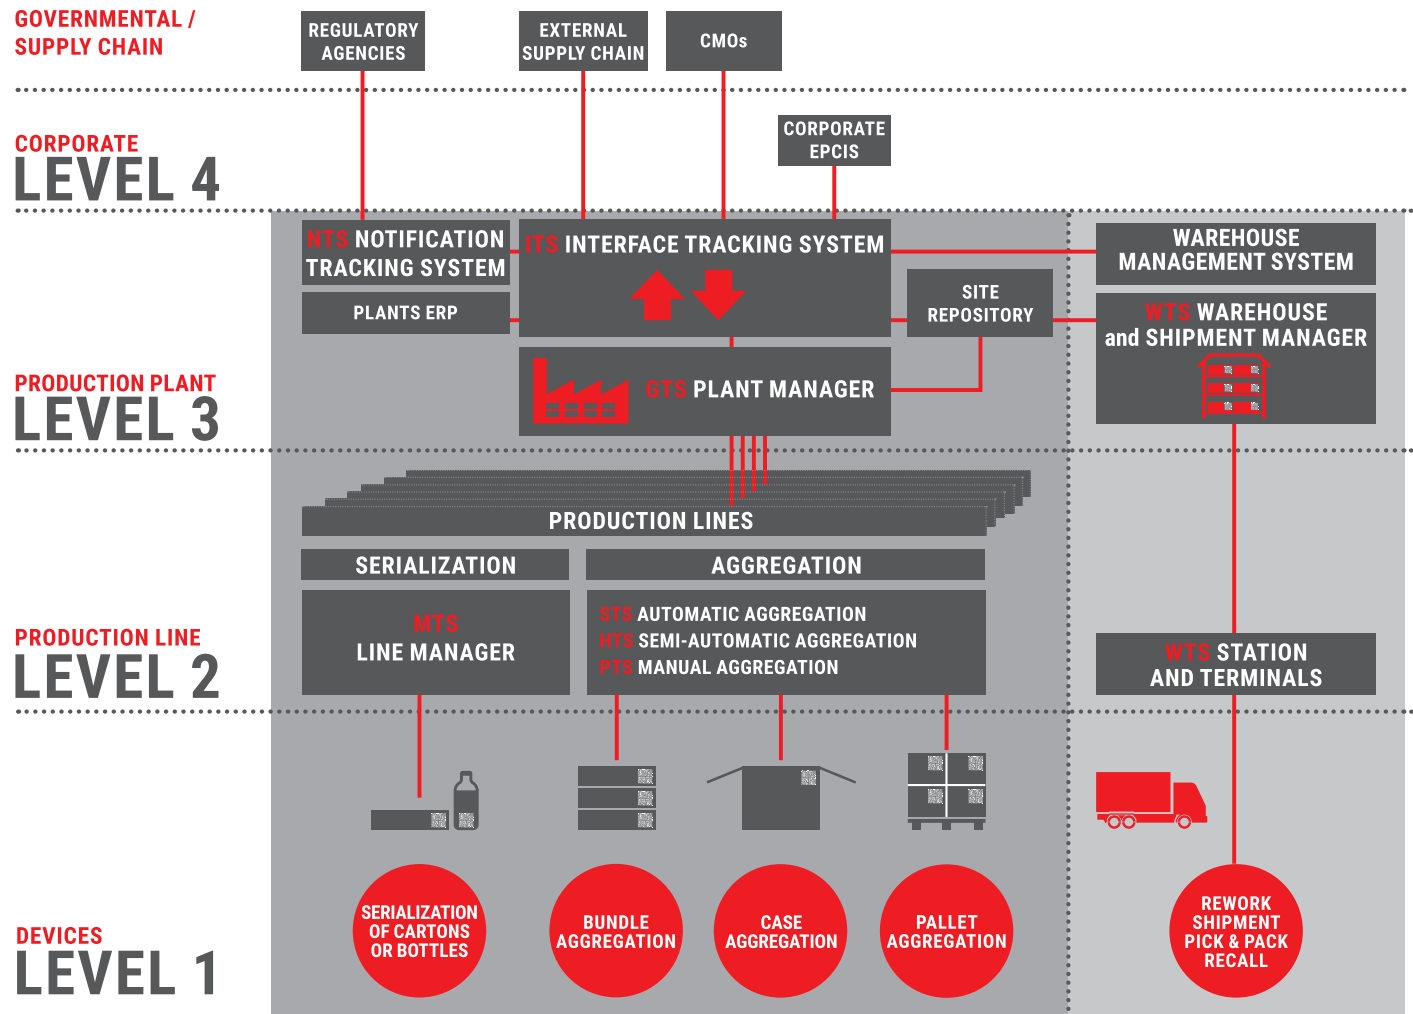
GOVERNMENTAL / SUPPLY CHAIN

REGULATORY AGENCIES

EXTERNAL SUPPLY CHAIN

CMOs

CORPORATE
LEVEL 4

CORPORATE EPCIS

NTS NOTIFICATION TRACKING SYSTEM

ITS INTERFACE TRACKING SYSTEM

WAREHOUSE MANAGEMENT SYSTEM

PLANTS ERP

SITE REPOSITORY

WTS WAREHOUSE and SHIPMENT MANAGER

PRODUCTION PLANT
LEVEL 3

GTS PLANT MANAGER

PRODUCTION LINES

SERIALIZATION

AGGREGATION

PRODUCTION LINE
LEVEL 2

MTS LINE MANAGER

STS AUTOMATIC AGGREGATION
HTS SEMI-AUTOMATIC AGGREGATION
PTS MANUAL AGGREGATION

WTS STATION AND TERMINALS

DEVICES
LEVEL 1

SERIALIZATION OF CARTONS OR BOTTLES

BUNDLE AGGREGATION

CASE AGGREGATION

PALLET AGGREGATION

REWORK SHIPMENT PICK & PACK RECALL